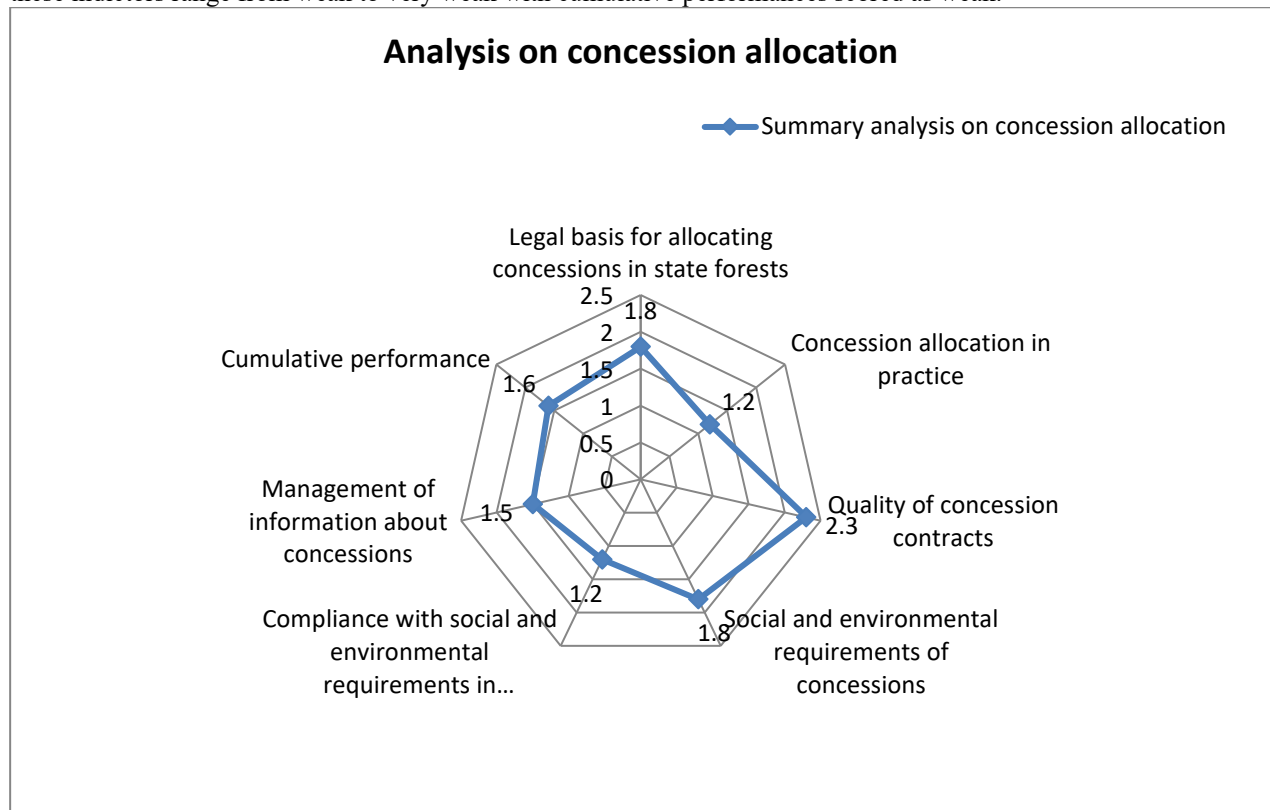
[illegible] range from weak to very weak with cumulative performances scored as weak.

Analysis on concession allocation

Summary analysis on concession allocation

Legal basis for allocating concessions in state forests

2.5
2
1.5
1
0.5
0

1.8

Concession allocation in practice

1.2

Quality of concession contracts

2.3

Social and environmental requirements of concessions

1.8

Compliance with social and environmental requirements in…

1.2

Management of information about concessions

1.5

Cumulative performance

1.6